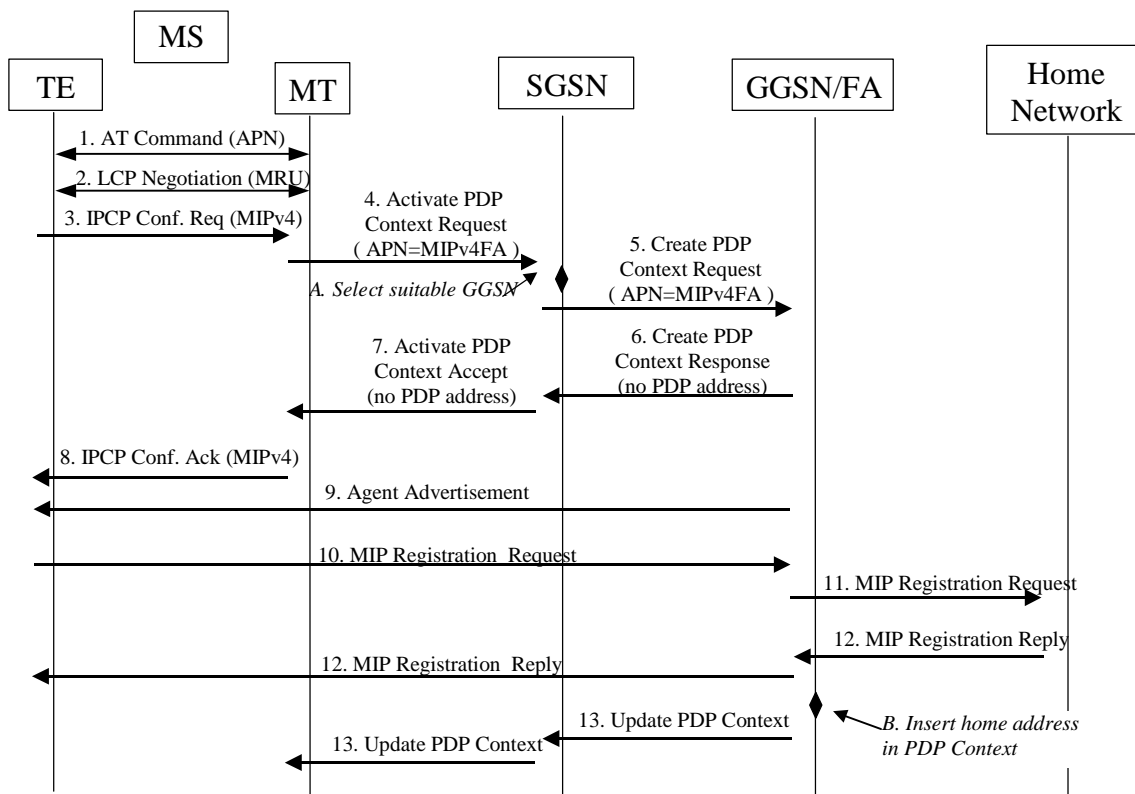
MS

TE

MT

SGSN

GGSN/FA

Home Network

1. AT Command (APN)

2. LCP Negotiation (MRU)

3. IPCP Conf. Req (MIPv4)

4. Activate PDP Context Request ( APN=MIPv4FA )

A. Select suitable GGSN

5. Create PDP Context Request ( APN=MIPv4FA )

6. Create PDP Context Response (no PDP address)

7. Activate PDP Context Accept (no PDP address)

8. IPCP Conf. Ack (MIPv4)

9. Agent Advertisement

10. MIP Registration Request

11. MIP Registration Request

12. MIP Registration Reply

12. MIP Registration Reply

13. Update PDP Context

B. Insert home address in PDP Context

13. Update PDP Context